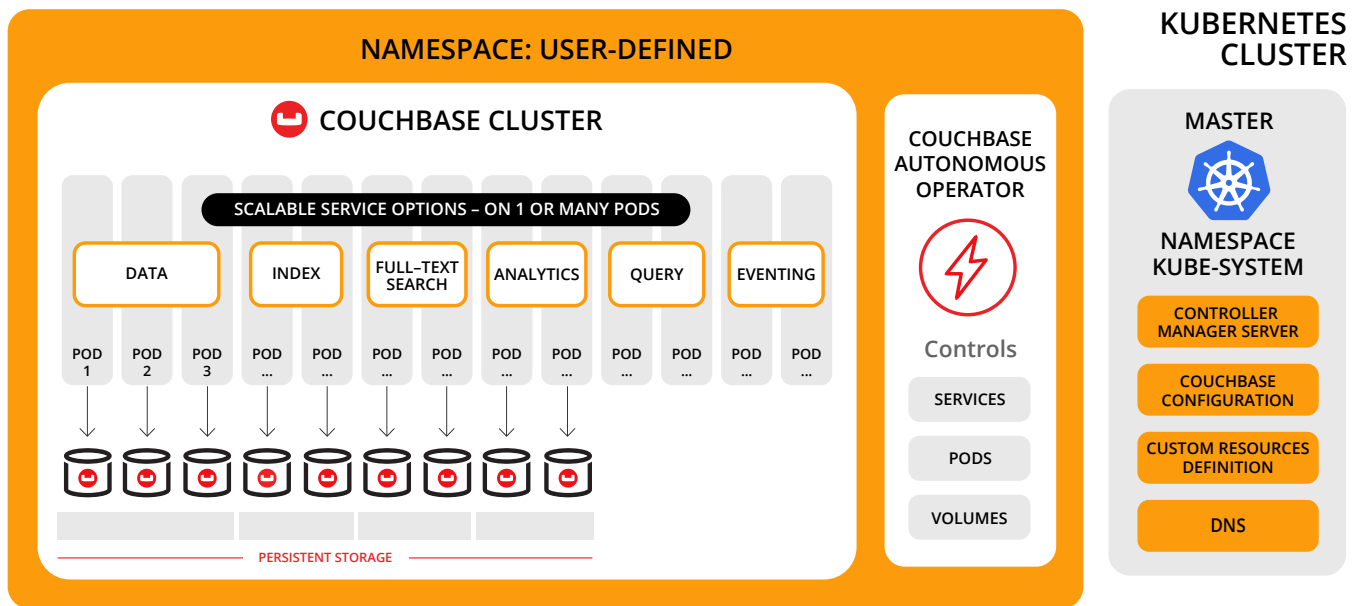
NAMESPACE: USER-DEFINED

COUCHBASE CLUSTER

SCALABLE SERVICE OPTIONS – ON 1 OR MANY PODS

DATA

INDEX

FULL-TEXT SEARCH

ANALYTICS

QUERY

EVENTING

POD 1

POD 2

POD 3

POD ...

POD ...

POD ...

POD ...

POD ...

POD ...

POD ...

POD ...

POD ...

POD ...

PERSISTENT STORAGE

COUCHBASE AUTONOMOUS OPERATOR

Controls

SERVICES

PODS

VOLUMES

KUBERNETES CLUSTER

MASTER

NAMESPACE KUBE-SYSTEM

CONTROLLER MANAGER SERVER

COUCHBASE CONFIGURATION

CUSTOM RESOURCES DEFINITION

DNS